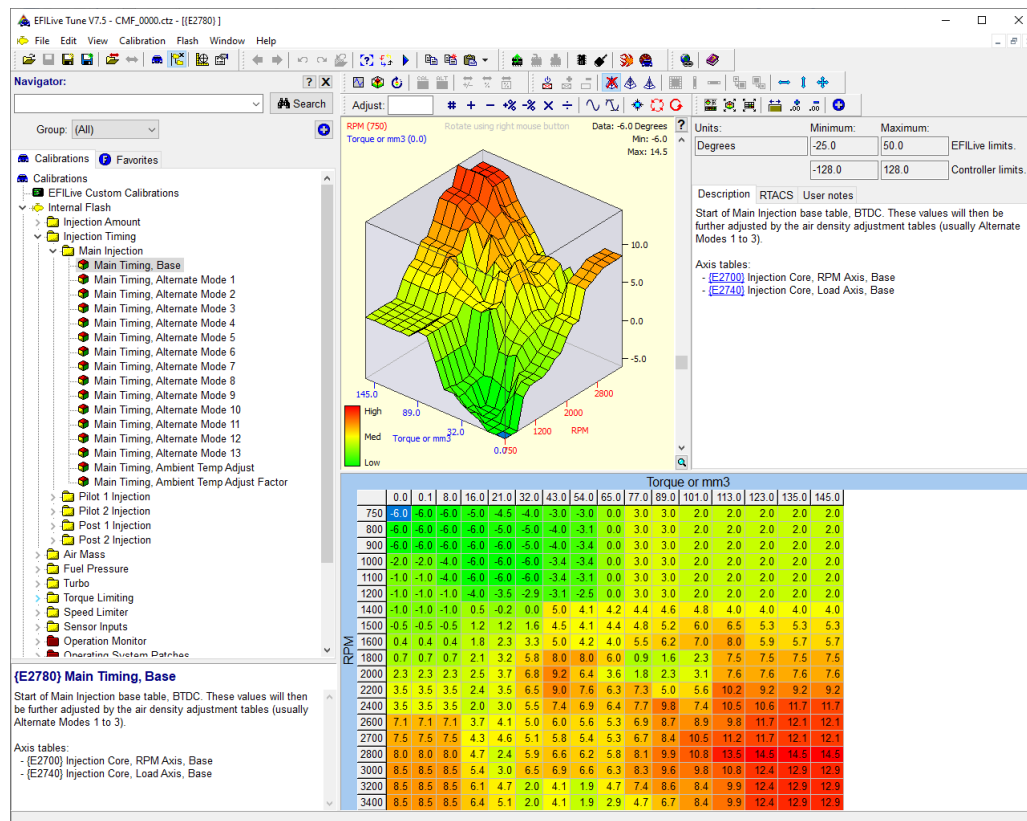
EFILive Tune V7.5 - CMF_0000.ctz - [[E2780] ]

File Edit View Calibration Flash Window Help

Navigator:

Search

Group: (All)

Calibrations Favorites

Calibrations
EFILive Custom Calibrations
Internal Flash
Injection Amount
Injection Timing
Main Injection
Main Timing, Base
Main Timing, Alternate Mode 1
Main Timing, Alternate Mode 2
Main Timing, Alternate Mode 3
Main Timing, Alternate Mode 4
Main Timing, Alternate Mode 5
Main Timing, Alternate Mode 6
Main Timing, Alternate Mode 7
Main Timing, Alternate Mode 8
Main Timing, Alternate Mode 9
Main Timing, Alternate Mode 10
Main Timing, Alternate Mode 11
Main Timing, Alternate Mode 12
Main Timing, Alternate Mode 13
Main Timing, Ambient Temp Adjust
Main Timing, Ambient Temp Adjust Factor
Pilot 1 Injection
Pilot 2 Injection
Post 1 Injection
Post 2 Injection
Air Mass
Fuel Pressure
Turbo
Torque Limiting
Speed Limiter
Sensor Inputs
Operation Monitor
Operating System Patches

{E2780} Main Timing, Base

Start of Main Injection base table, BTDC. These values will then be further adjusted by the air density adjustment tables (usually Alternate Modes 1 to 3).

Axis tables:
- {E2700} Injection Core, RPM Axis, Base
- {E2740} Injection Core, Load Axis, Base

Adjust:

RPM (750)
Torque or mm3 (0.0)
Rotate using right mouse button
Data: -6.0 Degrees
Min: -6.0
Max: 14.5

10.0
5.0
0.0
-5.0
145.0
89.0
32.0
Torque or mm3
0.0
750
1200
2000
2800
RPM
High
Med
Low

Units: Minimum: Maximum:
Degrees -25.0 50.0 EFILive limits.
-128.0 128.0 Controller limits.

Description RTACS User notes

Start of Main Injection base table, BTDC. These values will then be further adjusted by the air density adjustment tables (usually Alternate Modes 1 to 3).

Axis tables:
- {E2700} Injection Core, RPM Axis, Base
- {E2740} Injection Core, Load Axis, Base

Torque or mm3

RPM

| | 0.0 | 0.1 | 8.0 | 16.0 | 21.0 | 32.0 | 43.0 | 54.0 | 65.0 | 77.0 | 89.0 | 101.0 | 113.0 | 123.0 | 135.0 | 145.0 |
|---|---|---|---|---|---|---|---|---|---|---|---|---|---|---|---|---|
| 750 | -6.0 | -6.0 | -6.0 | -6.0 | -4.5 | -4.0 | -3.0 | -3.0 | 0.0 | 3.0 | 3.0 | 2.0 | 2.0 | 2.0 | 2.0 | 2.0 |
| 800 | -6.0 | -6.0 | -6.0 | -6.0 | -5.0 | -5.0 | -4.0 | -3.1 | 0.0 | 3.0 | 3.0 | 2.0 | 2.0 | 2.0 | 2.0 | 2.0 |
| 900 | -6.0 | -6.0 | -6.0 | -6.0 | -6.0 | -5.0 | -4.0 | -3.4 | 0.0 | 3.0 | 3.0 | 2.0 | 2.0 | 2.0 | 2.0 | 2.0 |
| 1000 | -2.0 | -2.0 | -4.0 | -6.0 | -6.0 | -6.0 | -3.4 | -3.4 | 0.0 | 3.0 | 3.0 | 2.0 | 2.0 | 2.0 | 2.0 | 2.0 |
| 1100 | -1.0 | -1.0 | -4.0 | -6.0 | -6.0 | -6.0 | -3.4 | -3.1 | 0.0 | 3.0 | 3.0 | 2.0 | 2.0 | 2.0 | 2.0 | 2.0 |
| 1200 | -1.0 | -1.0 | -1.0 | -4.0 | -3.5 | -2.9 | -3.1 | -2.5 | 0.0 | 3.0 | 3.0 | 2.0 | 2.0 | 2.0 | 2.0 | 2.0 |
| 1400 | -1.0 | -1.0 | -1.0 | 0.5 | -0.2 | 0.0 | 5.0 | 4.1 | 4.2 | 4.4 | 4.6 | 4.8 | 4.0 | 4.0 | 4.0 | 4.0 |
| 1500 | -0.5 | -0.5 | -0.5 | 1.2 | 1.2 | 1.6 | 4.5 | 4.1 | 4.4 | 4.8 | 5.2 | 6.0 | 6.5 | 5.3 | 5.3 | 5.3 |
| 1600 | 0.4 | 0.4 | 0.4 | 1.8 | 2.3 | 3.3 | 5.0 | 4.2 | 4.0 | 5.5 | 6.2 | 7.0 | 8.0 | 5.9 | 5.7 | 5.7 |
| 1800 | 0.7 | 0.7 | 0.7 | 2.1 | 3.2 | 5.8 | 8.0 | 8.0 | 6.0 | 0.9 | 1.6 | 2.3 | 7.5 | 7.5 | 7.5 | 7.5 |
| 2000 | 2.3 | 2.3 | 2.3 | 2.5 | 3.7 | 6.8 | 9.2 | 6.4 | 3.6 | 1.8 | 2.3 | 3.1 | 7.6 | 7.6 | 7.6 | 7.6 |
| 2200 | 3.5 | 3.5 | 3.5 | 2.4 | 3.5 | 6.5 | 9.0 | 7.6 | 6.3 | 7.3 | 5.0 | 5.6 | 10.2 | 9.2 | 9.2 | 9.2 |
| 2400 | 5.5 | 5.5 | 5.5 | 3.5 | 3.0 | 5.5 | 7.4 | 6.9 | 6.4 | 7.7 | 9.8 | 7.4 | 10.5 | 10.6 | 11.7 | 11.7 |
| 2600 | 7.1 | 7.1 | 7.1 | 3.7 | 4.1 | 5.0 | 6.0 | 5.6 | 5.3 | 6.9 | 8.7 | 8.9 | 9.8 | 11.7 | 12.1 | 12.1 |
| 2700 | 7.5 | 7.5 | 7.5 | 4.3 | 4.6 | 5.1 | 5.8 | 5.4 | 5.3 | 6.7 | 8.4 | 10.5 | 11.2 | 11.7 | 12.1 | 12.1 |
| 2800 | 8.0 | 8.0 | 8.0 | 4.7 | 2.4 | 5.9 | 6.6 | 6.2 | 5.8 | 8.1 | 9.9 | 10.8 | 13.5 | 14.5 | 14.5 | 14.5 |
| 3000 | 8.5 | 8.5 | 8.5 | 5.4 | 3.0 | 6.5 | 6.9 | 6.6 | 6.3 | 8.3 | 9.6 | 9.8 | 10.8 | 12.4 | 12.9 | 12.9 |
| 3200 | 8.5 | 8.5 | 8.5 | 6.1 | 4.7 | 2.0 | 4.1 | 1.9 | 4.7 | 7.4 | 8.6 | 8.4 | 9.9 | 12.4 | 12.9 | 12.9 |
| 3400 | 8.5 | 8.5 | 8.5 | 6.4 | 5.1 | 2.0 | 4.1 | 1.9 | 2.9 | 4.7 | 6.7 | 8.4 | 9.9 | 12.4 | 12.9 | 12.9 |